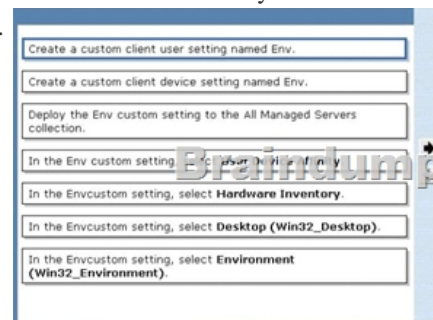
Create a custom client user setting named Env.

Create a custom client device setting named Env.

Deploy the Env custom setting to the All Managed Servers collection.

In the Env custom setting, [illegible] User Device Affinity

Braindump

In the Envcustom setting, select **Hardware Inventory**.

In the Envcustom setting, select **Desktop (Win32_Desktop)**.

In the Envcustom setting, select **Environment (Win32_Environment)**.